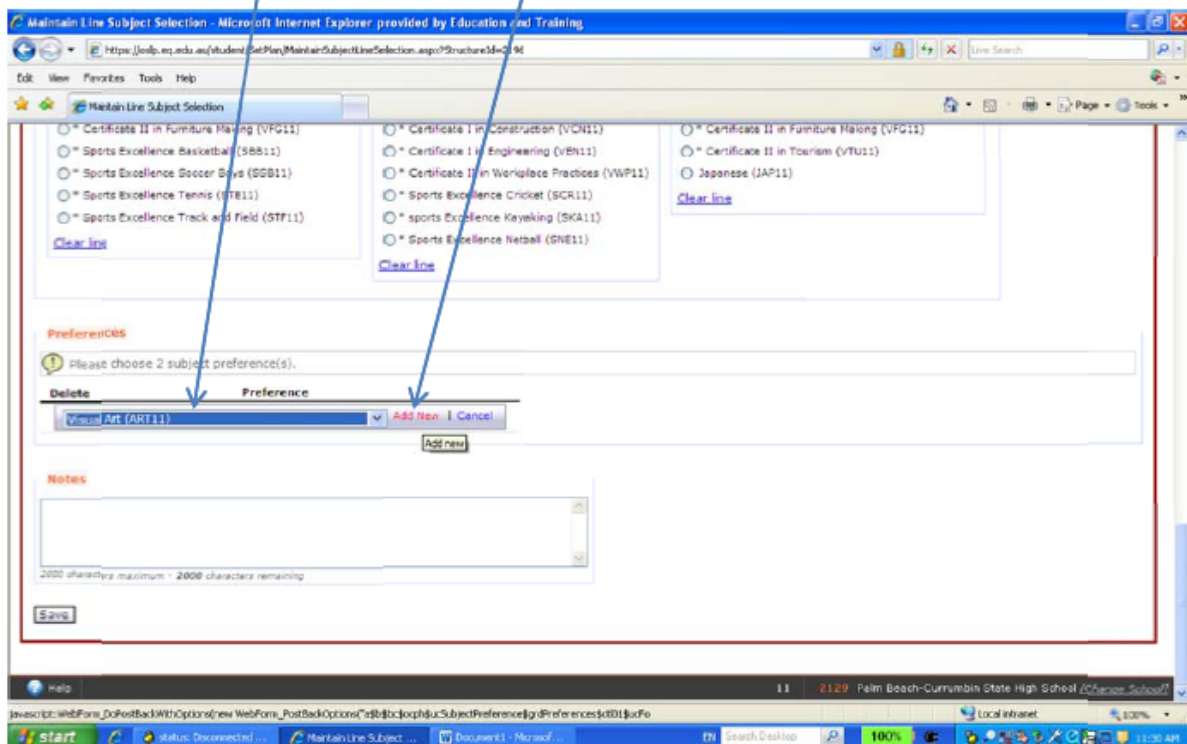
Maintain Line Subject Selection - Microsoft Internet Explorer provided by Education and Training

https://oslp.eq.edu.au/student/SetPlan/MaintainSubjectLineSelection.aspx?StructureId=2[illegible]9d

Live Search

Edit View Favorites Tools Help

Maintain Line Subject Selection

Page Tools

* Certificate II in Furniture Making (VFG11)
* Sports Excellence Basketball (SBB11)
* Sports Excellence Soccer Boys (SSB11)
* Sports Excellence Tennis (STE11)
* Sports Excellence Track and Field (STF11)
Clear line

* Certificate I in Construction (VCN11)
* Certificate I in Engineering (VEN11)
* Certificate II in Workplace Practices (VWP11)
* Sports Excellence Cricket (SCR11)
* sports Excellence Kayaking (SKA11)
* Sports Excellence Netball (SNE11)
Clear line

* Certificate II in Furniture Making (VFG11)
* Certificate II in Tourism (VTU11)
Japanese (JAP11)
Clear line

Preferences

Please choose 2 subject preference(s).

| Delete | Preference |
|---|---|
| | Visual Art (ART11) Add New \| Cancel |

Add new

Notes

2000 characters maximum - 2000 characters remaining

Save

Help

11 2129 Palm Beach-Currumbin State High School (Change School)

javascript:WebForm_DoPostBackWithOptions(new WebForm_PostBackOptions("a$b$bc$ocph$uc:SubjectPreference$grdPreferences$ctl01$ucFo

Local intranet 100%

start status: Disconnected ... Maintain Line Subject ... Document1 - Microsof... EN Search Desktop 100% 11:30 AM